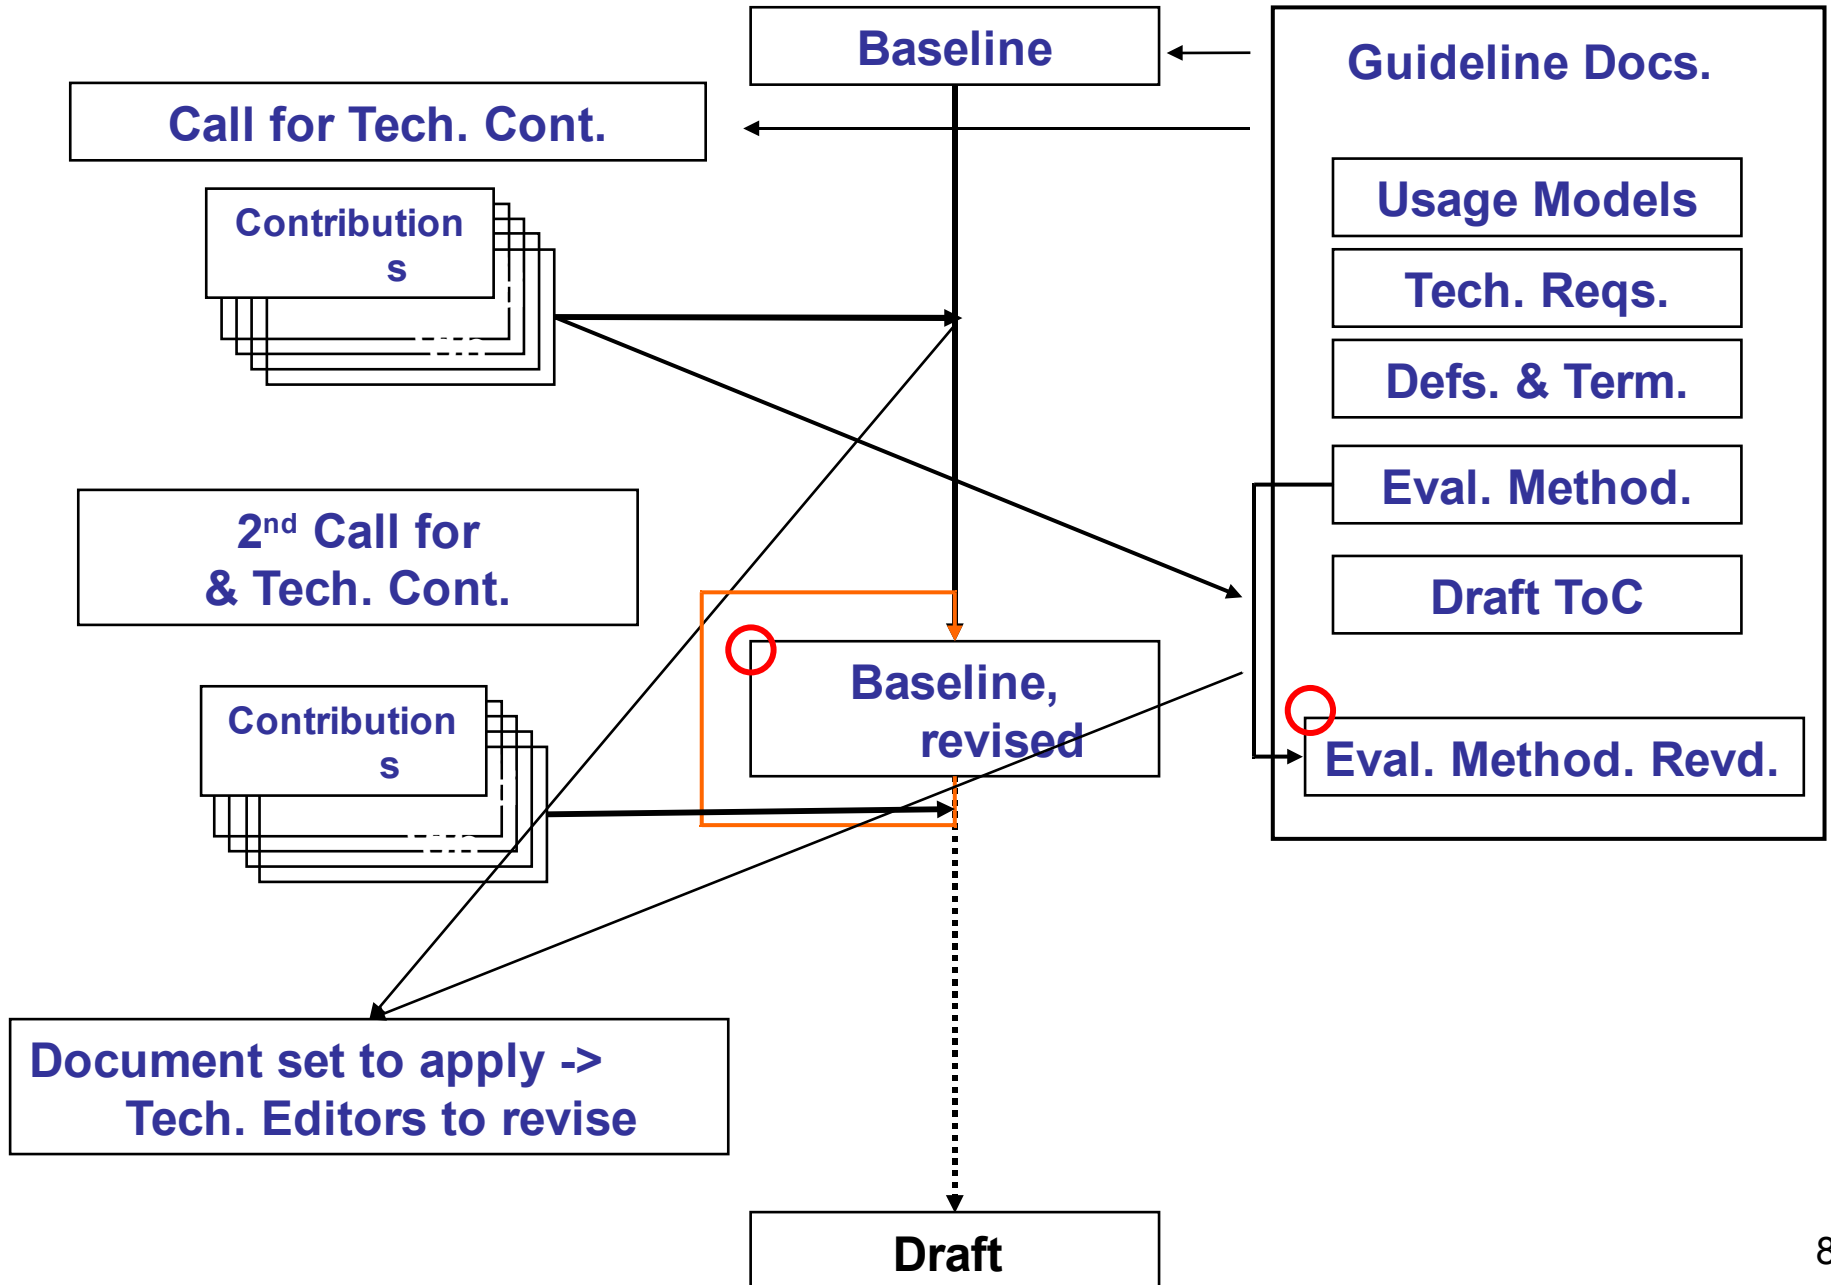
Baseline

Guideline Docs.

Call for Tech. Cont.

Contributions

Usage Models

Tech. Reqs.

Defs. & Term.

Eval. Method.

2nd Call for & Tech. Cont.

Draft ToC

Baseline, revised

Contributions

Eval. Method. Revd.

Document set to apply -> Tech. Editors to revise

Draft

8